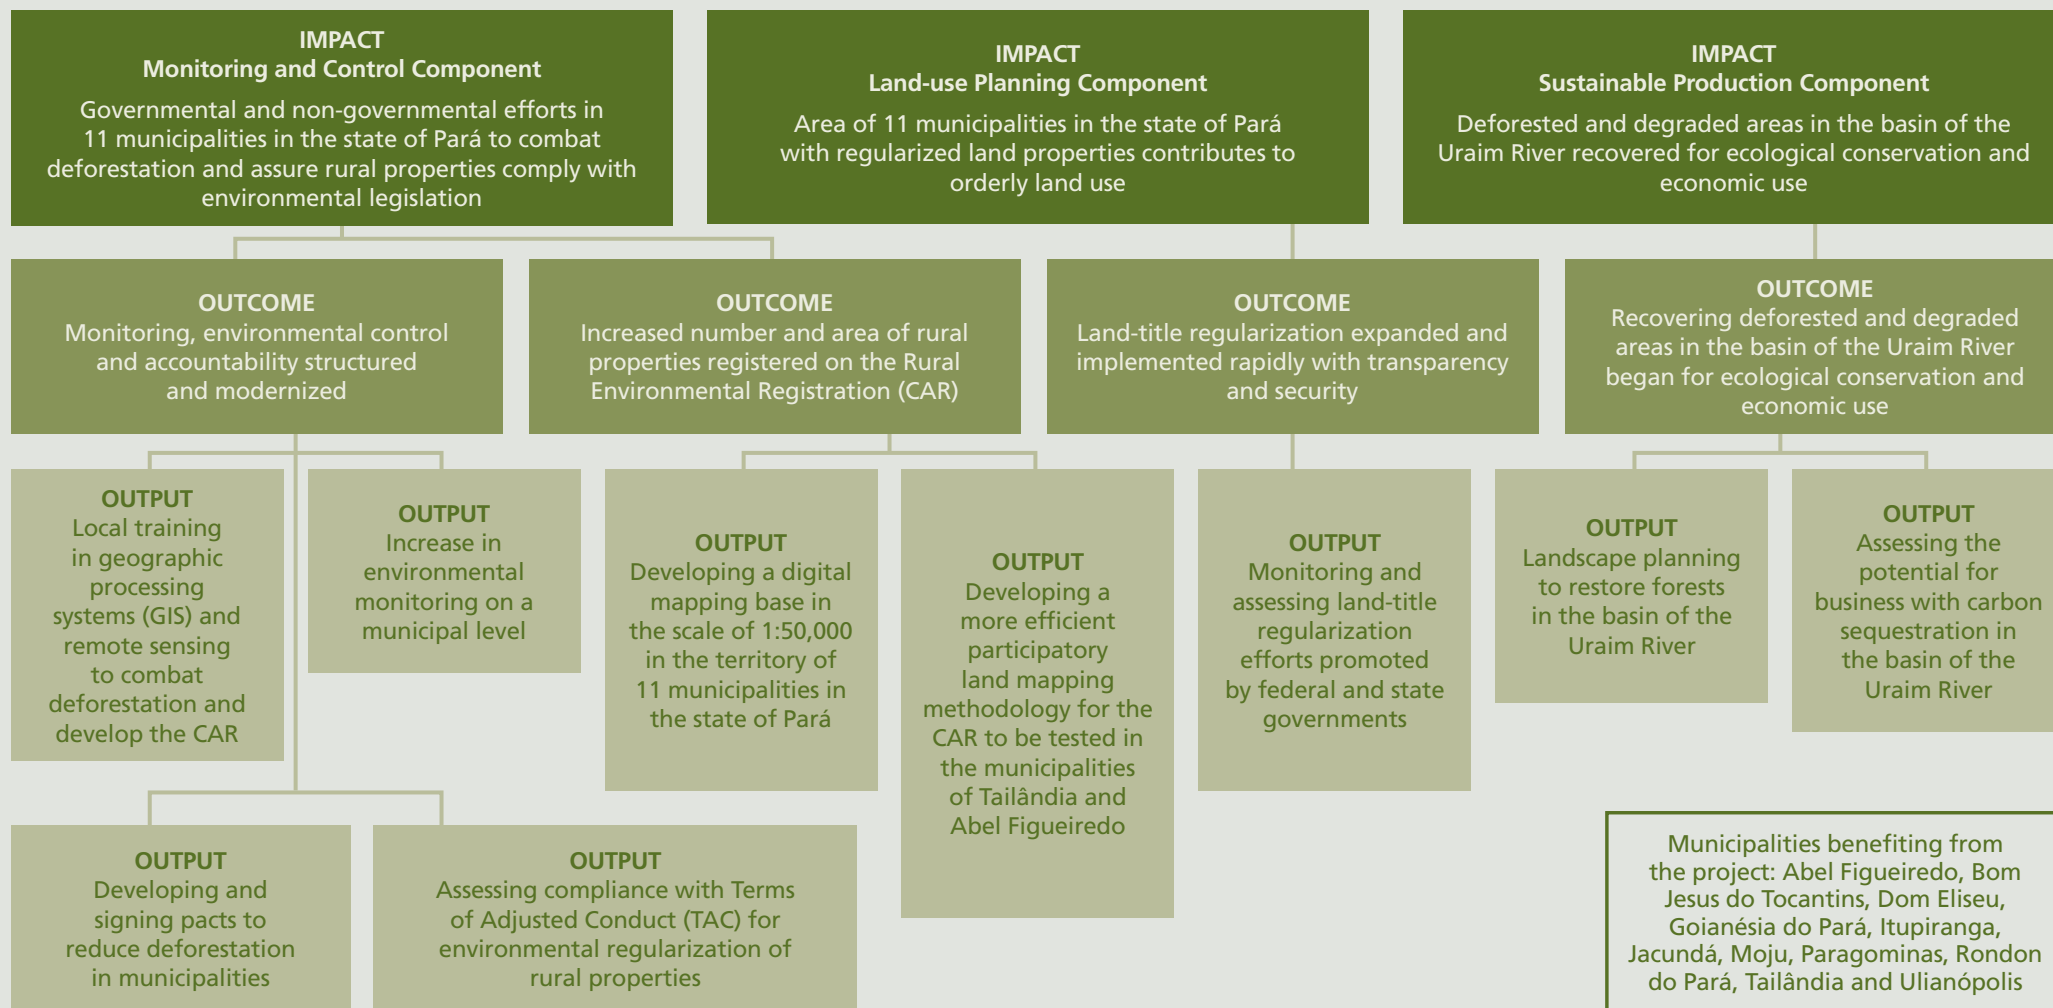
IMPACT
Monitoring and Control Component
Governmental and non-governmental efforts in 11 municipalities in the state of Pará to combat deforestation and assure rural properties comply with environmental legislation

IMPACT
Land-use Planning Component
Area of 11 municipalities in the state of Pará with regularized land properties contributes to orderly land use

IMPACT
Sustainable Production Component
Deforested and degraded areas in the basin of the Uraim River recovered for ecological conservation and economic use

OUTCOME
Monitoring, environmental control and accountability structured and modernized

OUTCOME
Increased number and area of rural properties registered on the Rural Environmental Registration (CAR)

OUTCOME
Land-title regularization expanded and implemented rapidly with transparency and security

OUTCOME
Recovering deforested and degraded areas in the basin of the Uraim River began for ecological conservation and economic use

OUTPUT
Local training in geographic processing systems (GIS) and remote sensing to combat deforestation and develop the CAR

OUTPUT
Increase in environmental monitoring on a municipal level

OUTPUT
Developing a digital mapping base in the scale of 1:50,000 in the territory of 11 municipalities in the state of Pará

OUTPUT
Developing a more efficient participatory land mapping methodology for the CAR to be tested in the municipalities of Tailândia and Abel Figueiredo

OUTPUT
Monitoring and assessing land-title regularization efforts promoted by federal and state governments

OUTPUT
Landscape planning to restore forests in the basin of the Uraim River

OUTPUT
Assessing the potential for business with carbon sequestration in the basin of the Uraim River

OUTPUT
Developing and signing pacts to reduce deforestation in municipalities

OUTPUT
Assessing compliance with Terms of Adjusted Conduct (TAC) for environmental regularization of rural properties

Municipalities benefiting from the project: Abel Figueiredo, Bom Jesus do Tocantins, Dom Eliseu, Goianésia do Pará, Itupiranga, Jacundá, Moju, Paragominas, Rondon do Pará, Tailândia and Ulianópolis